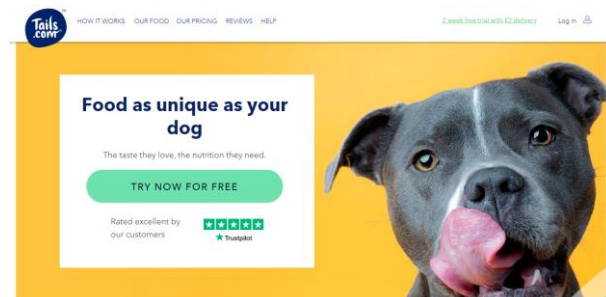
Tails.com

HOW IT WORKS OUR FOOD OUR PRICING REVIEWS HELP

2-week free trial with £2 delivery

Log In

Food as unique as your dog

The taste they love, the nutrition they need.

TRY NOW FOR FREE

Rated excellent by our customers

Trustpilot